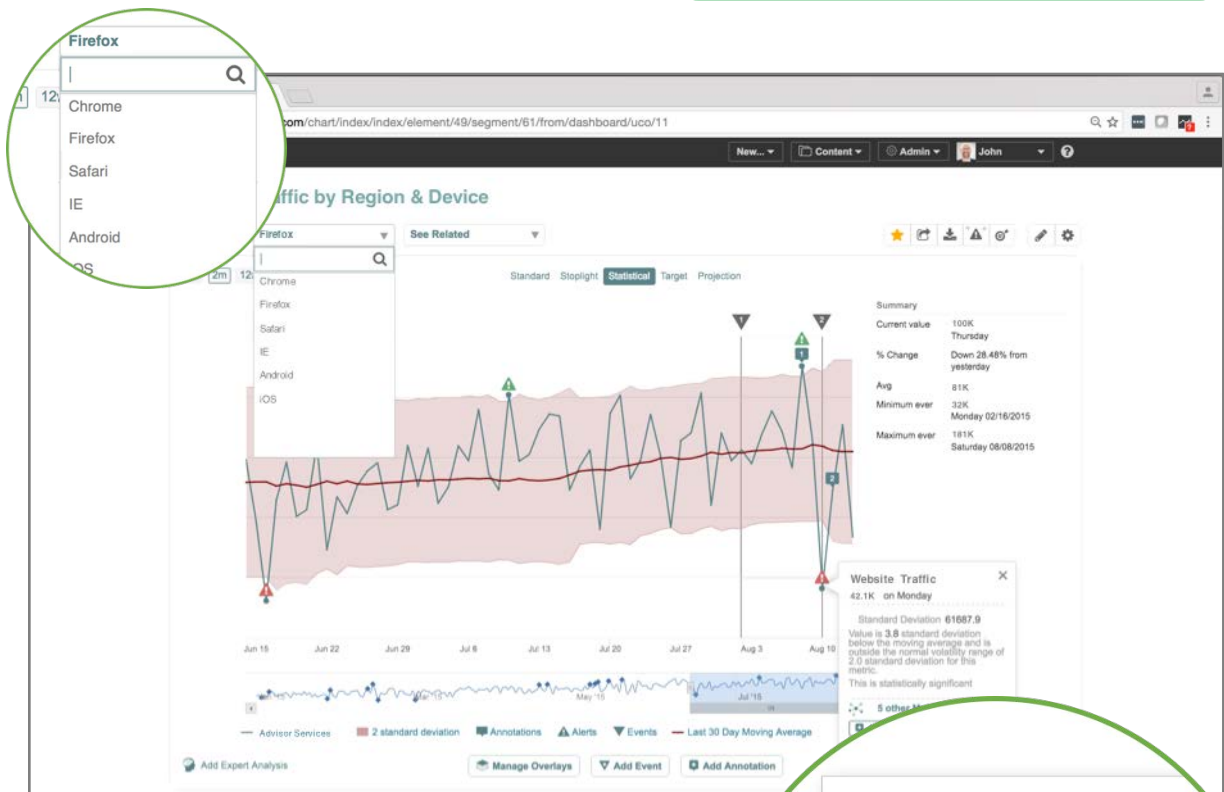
Firefox

Chrome
Firefox
Safari
IE
Android
iOS

1 12

.com/chart/index/index/element/49/segment/61/from/dashboard/uco/11

New... Content Admin John ?

affic by Region & Device

Firefox
See Related

2m 12

Chrome
Firefox
Safari
IE
Android
iOS

Standard Stoplight Statistical Target Projection

Summary
Current value 100K Thursday
% Change Down 28.48% from yesterday
Avg 81K
Minimum ever 32K Monday 02/16/2015
Maximum ever 181K Saturday 08/08/2015

1 2
1
2

Website Traffic
42.1K on Monday
Standard Deviation 61687.9
Value is 3.8 standard deviation below the moving average and is outside the normal volatility range of 2.0 standard deviation for this metric.
This is statistically significant

Jun 15 Jun 22 Jun 29 Jul 6 Jul 13 Jul 20 Jul 27 Aug 3 Aug 10

Mar '15 May '15 Jul '15

5 other M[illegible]

Advisor Services 2 standard deviation Annotations Alerts Events Last 30 Day Moving Average

Add Expert Analysis
Manage Overlays Add Event Add Annotation